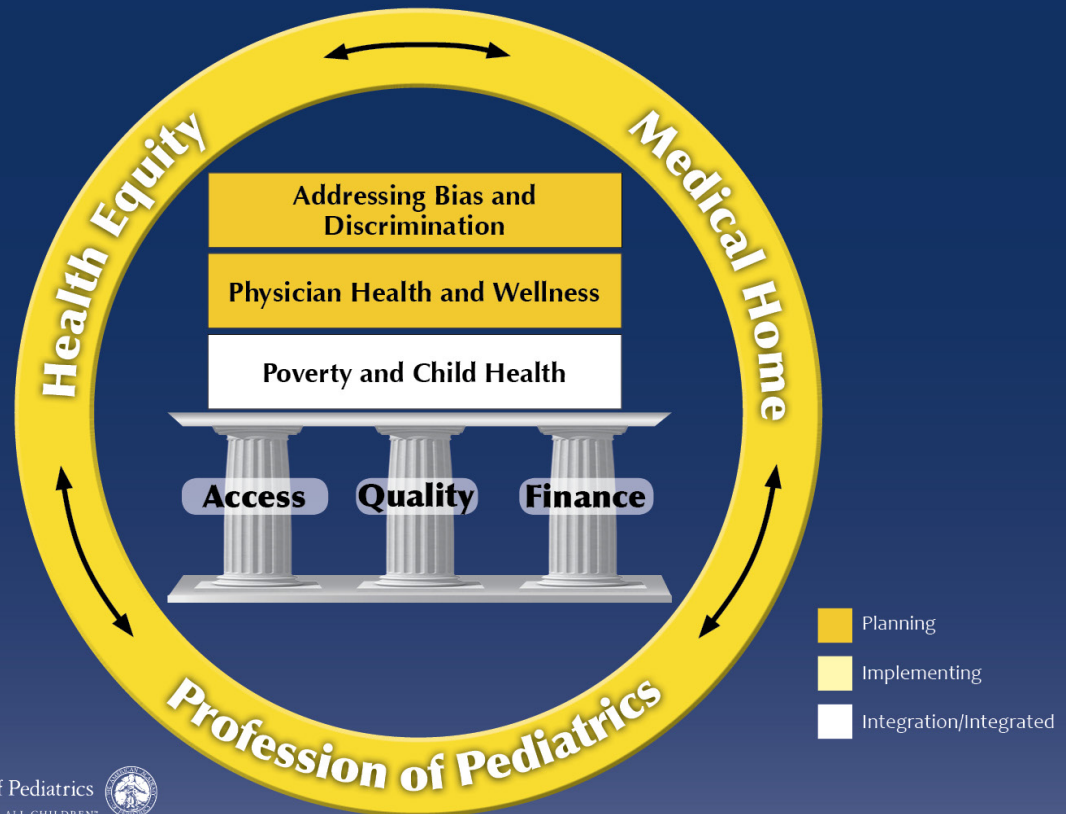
Health Equity

Medical Home

Addressing Bias and Discrimination

Physician Health and Wellness

Poverty and Child Health

Access

Quality

Finance

Profession of Pediatrics

Planning

Implementing

Integration/Integrated

f Pediatrics

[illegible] ALL CHILDREN